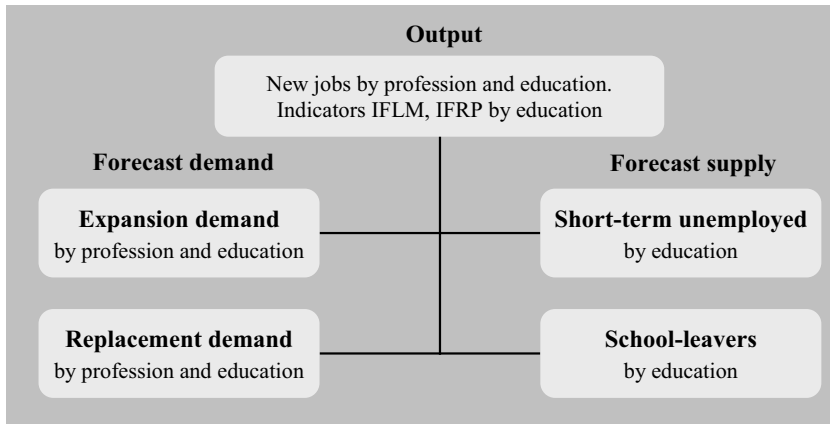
Output

New jobs by profession and education. Indicators IFLM, IFRP by education

Forecast demand

Forecast supply

Expansion demand
by profession and education

Short-term unemployed
by education

Replacement demand
by profession and education

School-leavers
by education